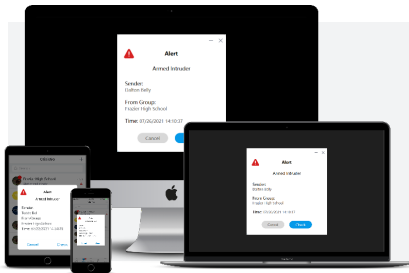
Alert

Armed Intruder

Sender:
Dalton Betty

From Group:
Frazier High School

Time: 07/26/2021 14:10:37

Cancel

Alert

Armed Intruder

Sender:
Dalton Betty

From Group:
Frazier High School

Time: 07/26/2021 14:10:37

Cancel

Check

Ullrides

Frazier High School

Alert

Armed Intruder

Sender:

From Group:

Time:

Cancel